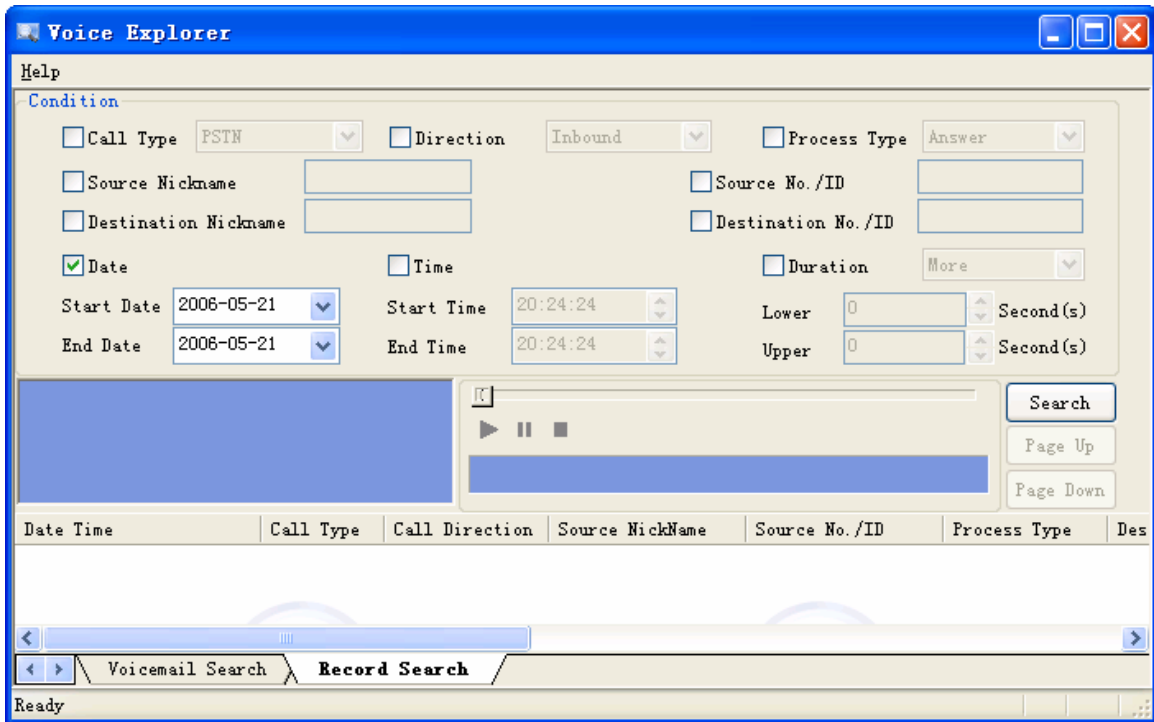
Voice Explorer

Help

Condition

Call Type PSTN
Direction Inbound
Process Type Answer
Source Nickname
Source No./ID
Destination Nickname
Destination No./ID
Date
Time
Duration More
Start Date 2006-05-21
Start Time 20:24:24
Lower 0 Second(s)
End Date 2006-05-21
End Time 20:24:24
Upper 0 Second(s)

Search
Page Up
Page Down

| Date Time | Call Type | Call Direction | Source NickName | Source No./ID | Process Type | Des |
|---|---|---|---|---|---|---|

Voicemail Search
Record Search

Ready